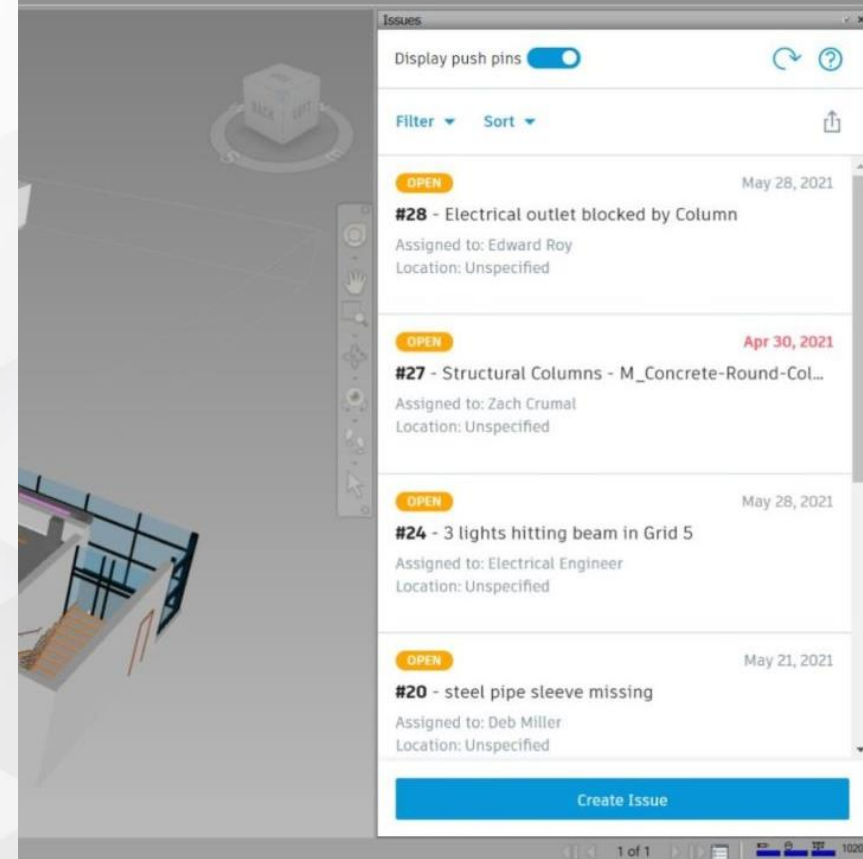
Issues

Display push pins

Filter ▾ Sort ▾

OPEN May 28, 2021
#28 - Electrical outlet blocked by Column
Assigned to: Edward Roy
Location: Unspecified

OPEN Apr 30, 2021
#27 - Structural Columns - M_Concrete-Round-Col...
Assigned to: Zach Crumal
Location: Unspecified

OPEN May 28, 2021
#24 - 3 lights hitting beam in Grid 5
Assigned to: Electrical Engineer
Location: Unspecified

OPEN May 21, 2021
#20 - steel pipe sleeve missing
Assigned to: Deb Miller
Location: Unspecified

Create Issue

1 of 1